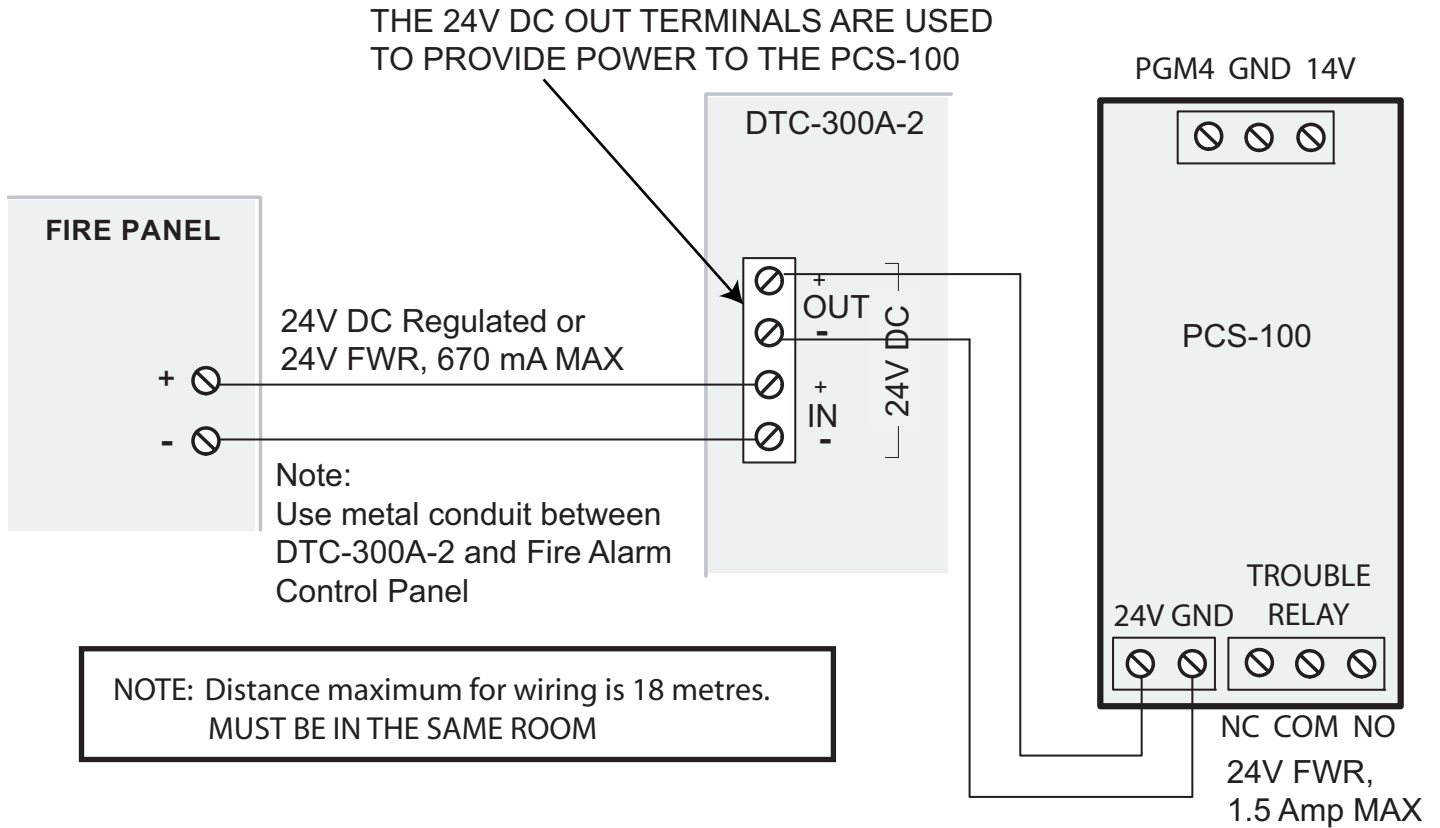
THE 24V DC OUT TERMINALS ARE USED TO PROVIDE POWER TO THE PCS-100

PGM4 GND 14V

DTC-300A-2

FIRE PANEL

+
OUT
-

24V DC

+
IN
-

24V DC Regulated or
24V FWR, 670 mA MAX

+

-

PCS-100

Note:
Use metal conduit between DTC-300A-2 and Fire Alarm Control Panel

TROUBLE
24V GND RELAY

NOTE: Distance maximum for wiring is 18 metres.
MUST BE IN THE SAME ROOM

NC COM NO

24V FWR,
1.5 Amp MAX